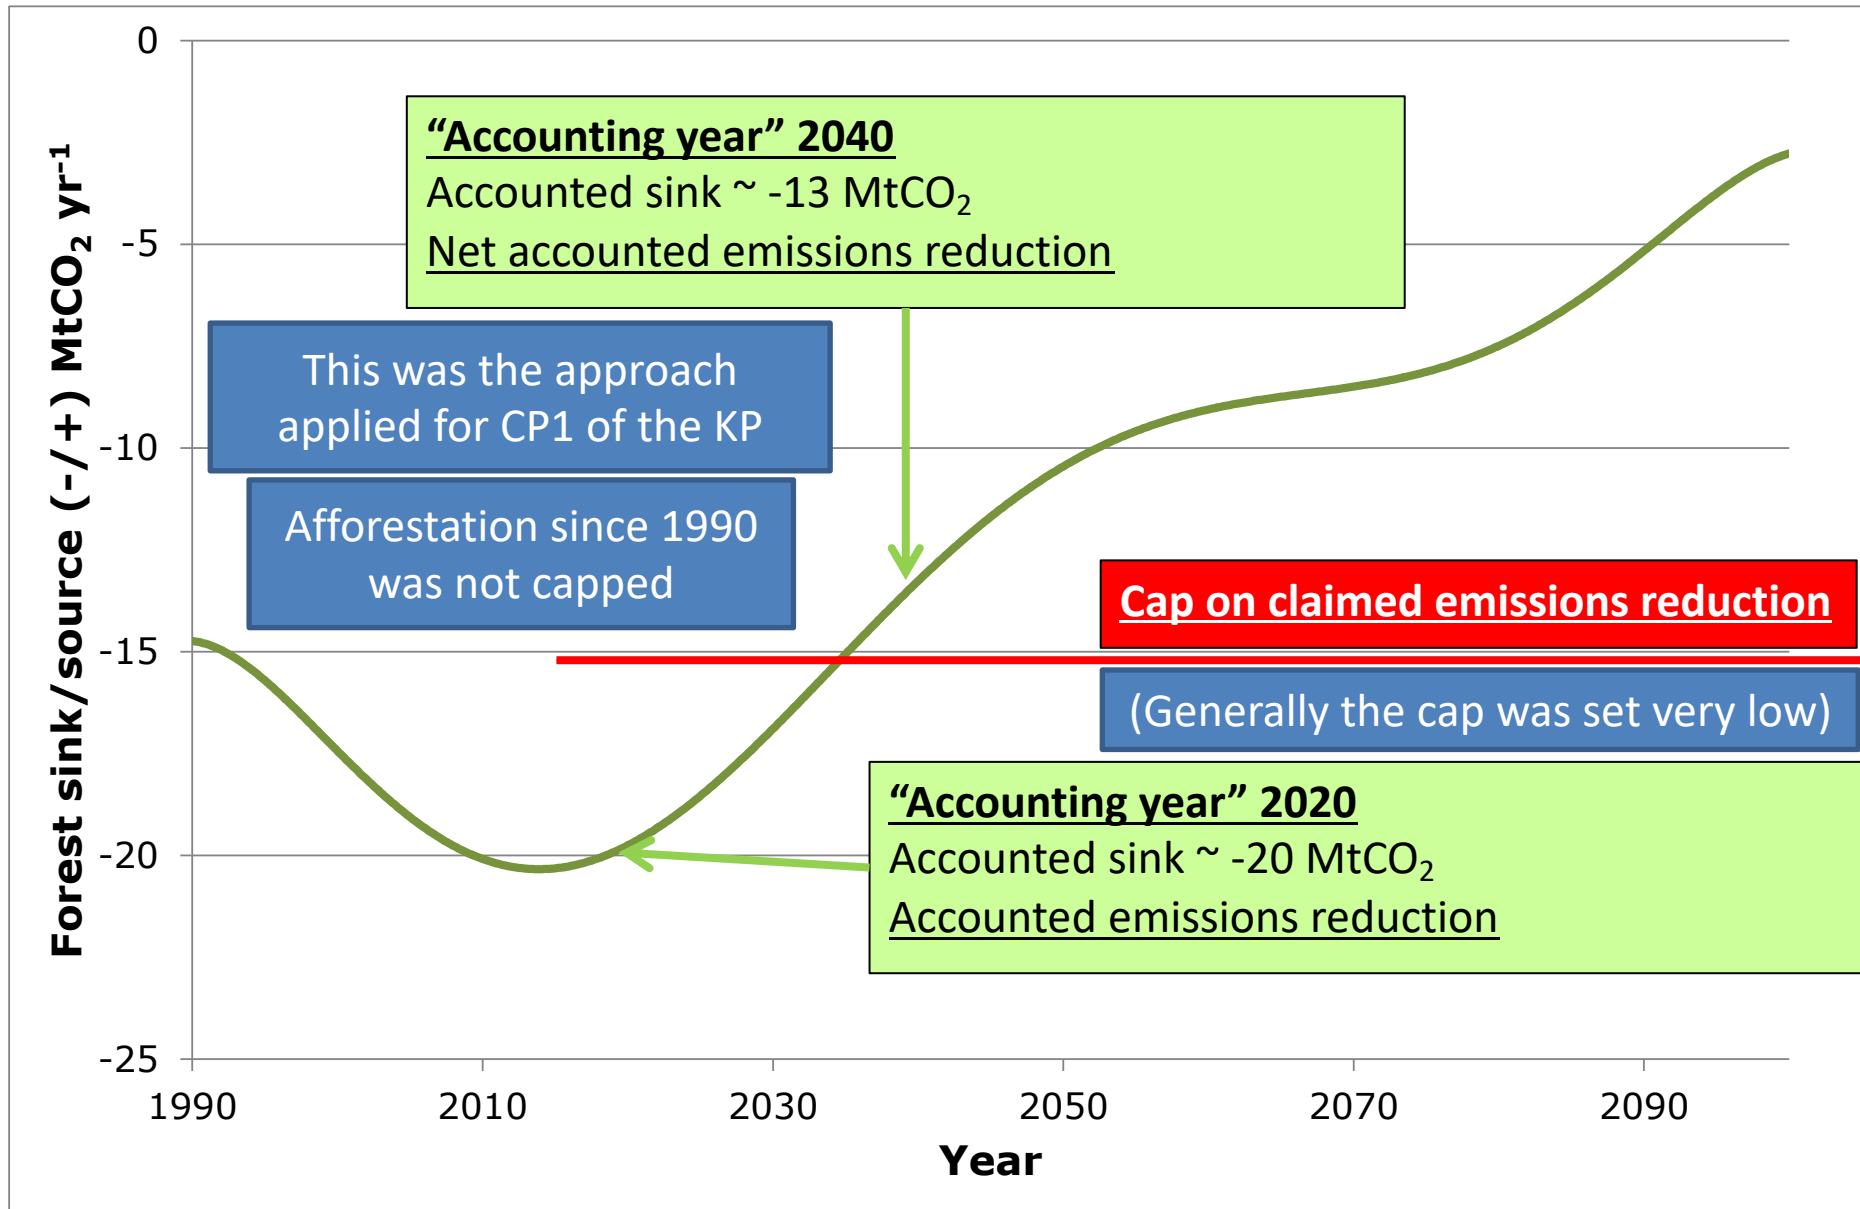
“Accounting year” 2040
Accounted sink ~ -13 $MtCO_2$
Net accounted emissions reduction

This was the approach applied for CP1 of the KP

Afforestation since 1990 was not capped

Cap on claimed emissions reduction

(Generally the cap was set very low)

“Accounting year” 2020
Accounted sink ~ -20 $MtCO_2$
Accounted emissions reduction

Forest sink/source (-/+) $MtCO_2$ $yr^{-1}$

0
-5
-10
-15
-20
-25

1990
2010
2030
2050
2070
2090

Year